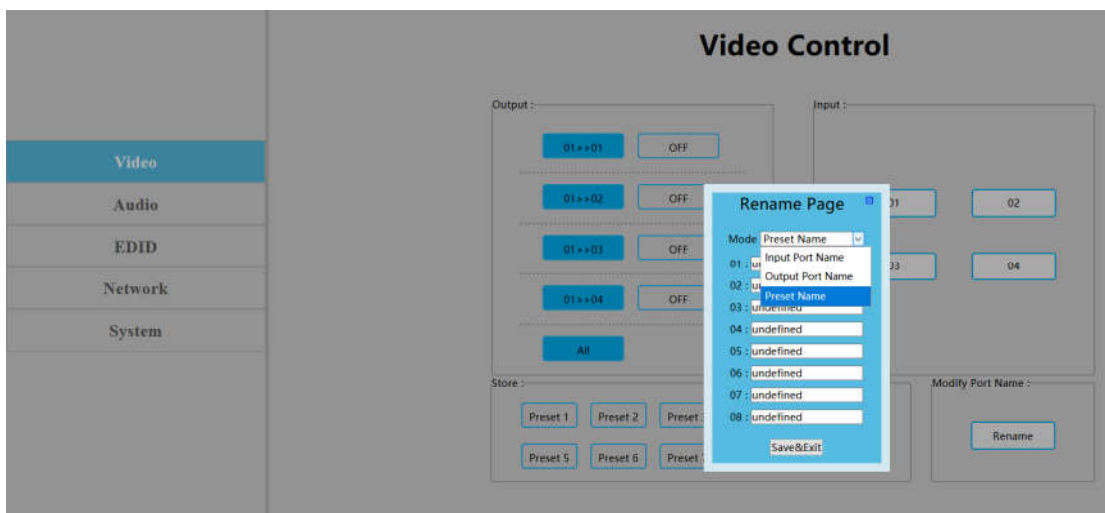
Video Control

Video
Audio
EDID
Network
System

Output :
01>>01 OFF
01>>02 OFF
01>>03 OFF
01>>04 OFF
All

Input :
01 02
03 04

Store :
Preset 1 Preset 2 Preset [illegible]
Preset 5 Preset 6 Preset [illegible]

Modify Port Name :
Rename

Rename Page
Mode Preset Name
Input Port Name
Output Port Name
Preset Name
01 : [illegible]
02 : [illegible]
03 : undefined
04 : undefined
05 : undefined
06 : undefined
07 : undefined
08 : undefined
Save&Exit